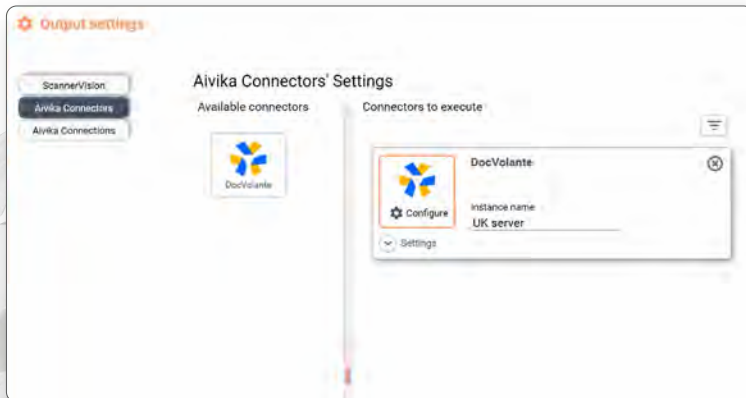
Output settings

ScannerVision

Aivika Connectors

Aivika Connections

Aivika Connectors' Settings

Available connectors

DocVolante

Connectors to execute

DocVolante

Configure

Instance name

UK server

Settings